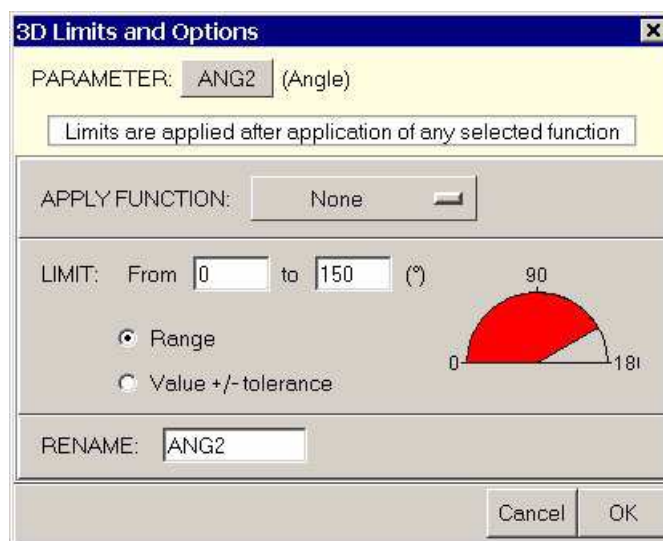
3D Limits and Options

PARAMETER: ANG2 (Angle)

Limits are applied after application of any selected function

APPLY FUNCTION: None

LIMIT: From 0 to 150 (°)

90

0

18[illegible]

Range

Value +/- tolerance

RENAME: ANG2

Cancel OK